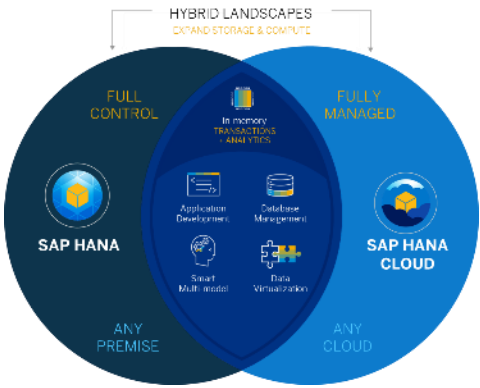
HYBRID LANDSCAPES
EXPAND STORAGE & COMPUTE

FULL CONTROL

SAP HANA

ANY PREMISE

In memory
TRANSACTIONS + ANALYTICS

Application Development

Database Management

Smart Multi-model

Data Virtualization

FULLY MANAGED

SAP HANA CLOUD

ANY CLOUD